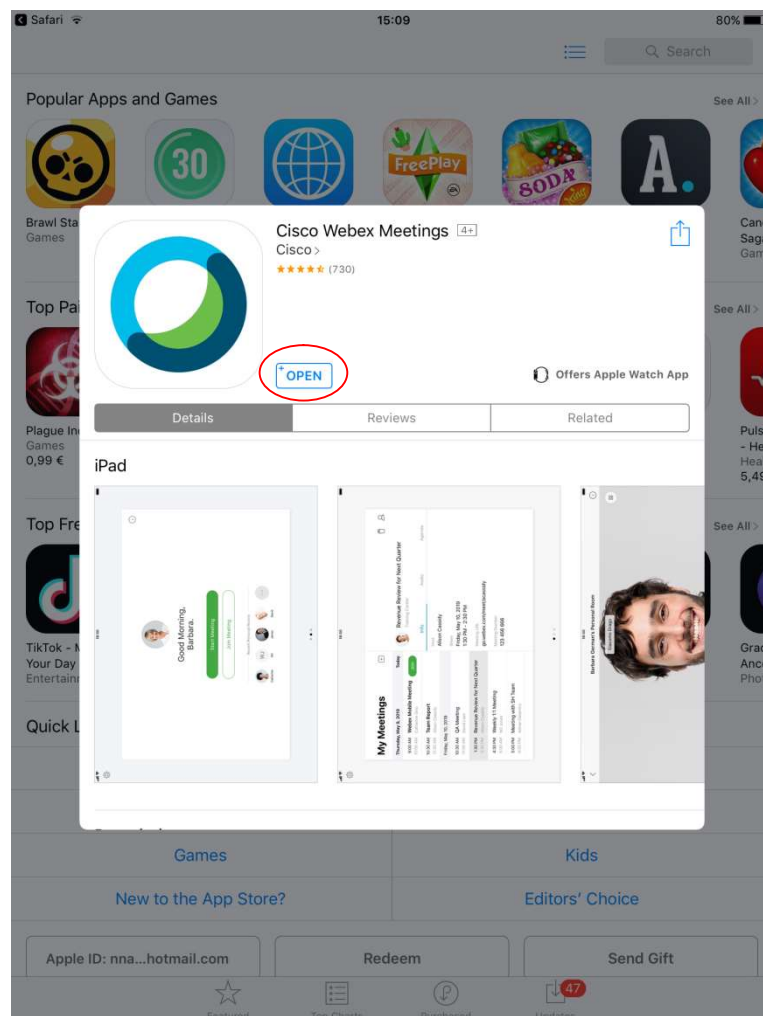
Safari 15:09 80%

Search

Popular Apps and Games See All >

30

FreePlay

SODA

A.

Brawl Sta
Games

Canc
Saga
Gam

Cisco Webex Meetings 4+
Cisco >
★★★★★ (730)

OPEN

Offers Apple Watch App

Top Pa See All >

Plague In
Games
0,99 €

Puls
- He
Hea
5,49

Details | Reviews | Related

iPad

Good Morning, Barbara.

My Meetings

Revenue Review for Next Quarter

Barbara German's Personal Room

Top Fre See All >

TikTok - M
Your Day
Entertain

Grad
Ance
Phot

Quick L

Games | Kids

New to the App Store? | Editors' Choice

Apple ID: nna...hotmail.com | Redeem | Send Gift

47

Featured | Top Charts | Purchased | Updates